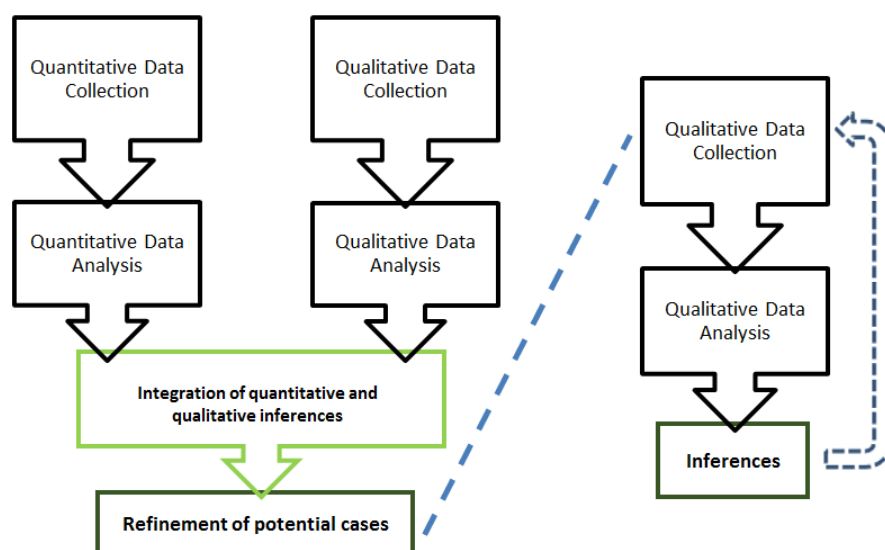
Quantitative Data Collection

Quantitative Data Analysis

Qualitative Data Collection

Qualitative Data Analysis

Integration of quantitative and qualitative inferences

Refinement of potential cases

Qualitative Data Collection

Qualitative Data Analysis

Inferences